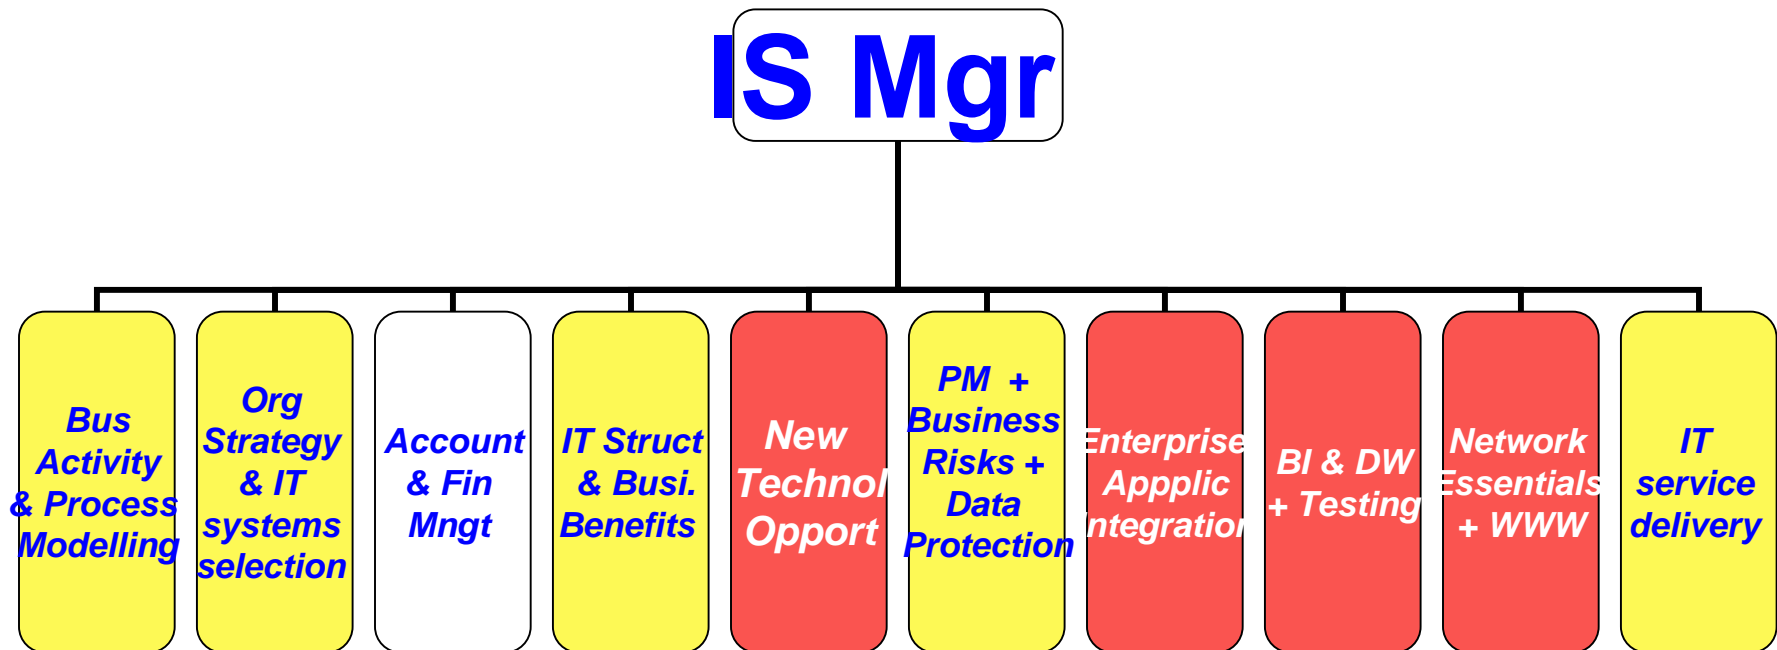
IS Mgr

Bus Activity & Process Modelling

Org Strategy & IT systems selection

Account & Fin Mngt

IT Struct & Busi. Benefits

New Technol Opport

PM + Business Risks + Data Protection

Enterprise Appplic Integration

BI & DW + Testing

Network Essentials + WWW

IT service delivery